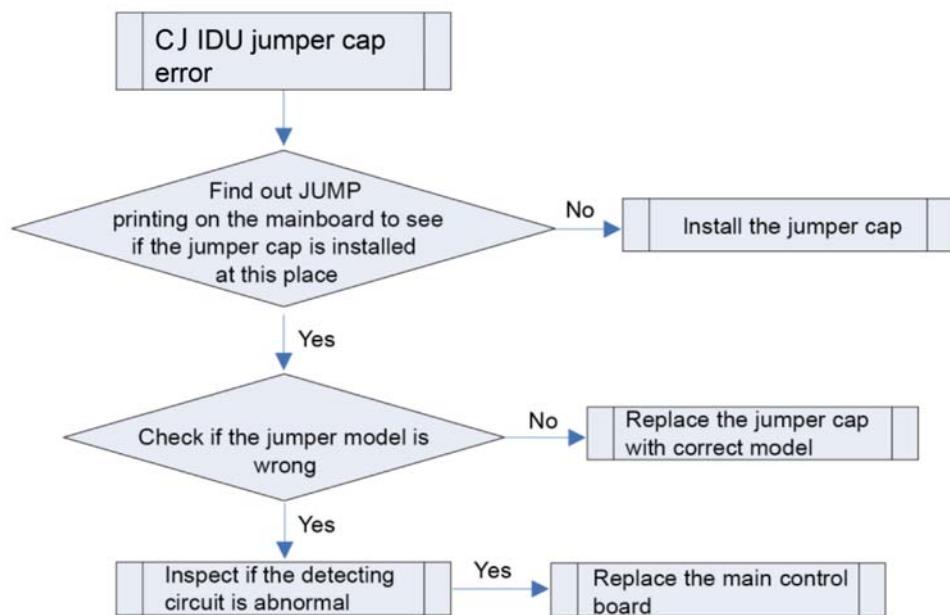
CJ IDU jumper cap error

Find out JUMP printing on the mainboard to see if the jumper cap is installed at this place

No

Install the jumper cap

Yes

Check if the jumper model is wrong

No

Replace the jumper cap with correct model

Yes

Inspect if the detecting circuit is abnormal

Yes

Replace the main control board